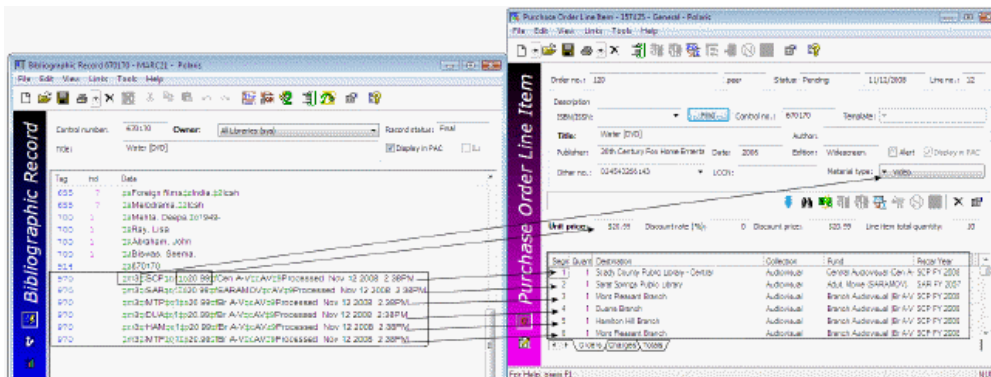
Bibliographic Record 670170 - MARC21 - Polaris

File Edit View Links Tools Help

Bibliographic Record

Control number: 670170 Owner: All Libraries (sys) Record status: Final

Title: Water [DVD] Display in PAC

| Tag | Ind | Data |
|---|---|---|
| 650 | 0 | ‡aForeign films‡zIndia.‡2lcsh |
| 655 | 7 | ‡aMelodrama.‡2lcsh |
| 700 | 1 | ‡aMehta, Deepa,‡d1949- |
| 700 | 1 | ‡aRay, Lisa |
| 700 | 1 | ‡aAbraham, John |
| 700 | 1 | ‡aBiswas, Seema. |
| 914 | | ‡a670170 |
| 970 | | ‡m3‡cSCF‡x1‡p20.99‡fGen A-V‡zAV‡IProcessed Nov 12 2008 2:38PM |
| 970 | | ‡m3‡cSAR‡x1‡p20.99‡fSARAMOV‡zAV‡IProcessed Nov 12 2008 2:38PM |
| 970 | | ‡m3‡cMTP‡x1‡p20.99‡fBr A-V‡zAV‡IProcessed Nov 12 2008 2:38PM |
| 970 | | ‡m3‡cDUA‡x1‡p20.99‡fBr A-V‡zAV‡IProcessed Nov 12 2008 2:38PM |
| 970 | | ‡m3‡cHAM‡x1‡p20.99‡fBr A-V‡zAV‡IProcessed Nov 12 2008 2:38PM |
| 970 | | ‡m3‡cMTP‡x1‡p20.99‡fBr A-V‡zAV‡IProcessed Nov 12 2008 2:38PM |

Purchase Order Line Item - 157125 - General - Polaris

File Edit View Links Tools Help

Purchase Order Line Item

Order no.: 120 paer Status: Pending 11/12/2008 Line no.: 12

Description

ISBN/ISSN: Find... Control no.: 670170 Template:

Title: Water [DVD] Author:

Publisher: 20th Century Fox Home Enterta Date: 2006 Edition: Widescreen. Alert Display in PAC

Other no.: 024543286143 LCCN: Material type: video

Unit price: $20.99 Discount rate (%): 0 Discount price: $20.99 Line item total quantity: 10

| Segs | Quant | Destination | Collection | Fund | Fiscal Year |
|---|---|---|---|---|---|
| 1 | 1 | Stady County Public Library - Central | Audiovisual | General Audiovisual Gen A-V | SCP FY 2008 |
| 2 | 1 | Saral Springs Public Library | Audiovisual | Adult Movie (SARAMOV) | SAR FY 2007 |
| 3 | 1 | Mont Pleasant Branch | Audiovisual | Branch Audiovisual (Br A-V) | SCP FY 2008 |
| 4 | 1 | Duane Branch | Audiovisual | Branch Audiovisual (Br A-V) | SCP FY 2008 |
| 5 | 1 | Hamilton Hill Branch | Audiovisual | Branch Audiovisual (Br A-V) | SCP FY 2008 |
| 6 | 1 | Mont Pleasant Branch | Audiovisual | Branch Audiovisual (Br A-V) | SCP FY 2008 |

Views Charges Notes

For Help, press F1